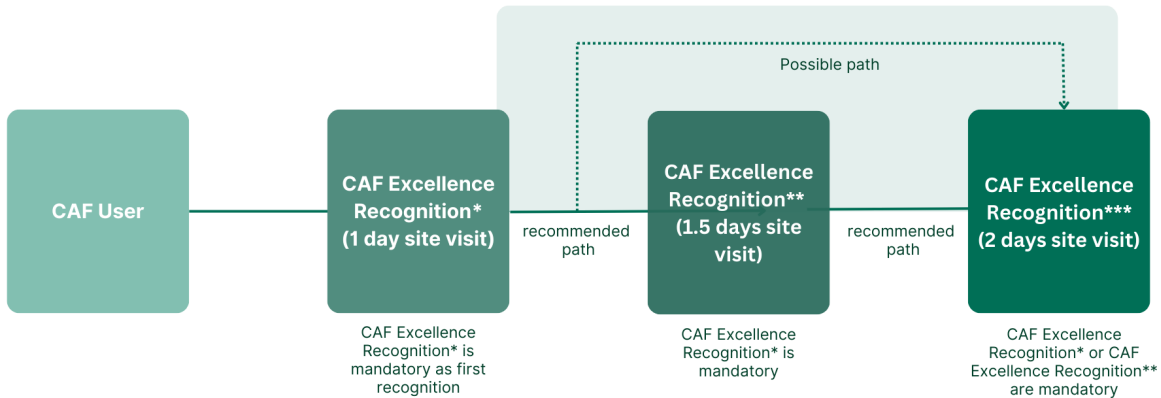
Possible path

CAF User

CAF Excellence Recognition* (1 day site visit)

recommended path

CAF Excellence Recognition** (1.5 days site visit)

recommended path

CAF Excellence Recognition*** (2 days site visit)

CAF Excellence Recognition* is mandatory as first recognition

CAF Excellence Recognition* is mandatory

CAF Excellence Recognition* or CAF Excellence Recognition** are mandatory